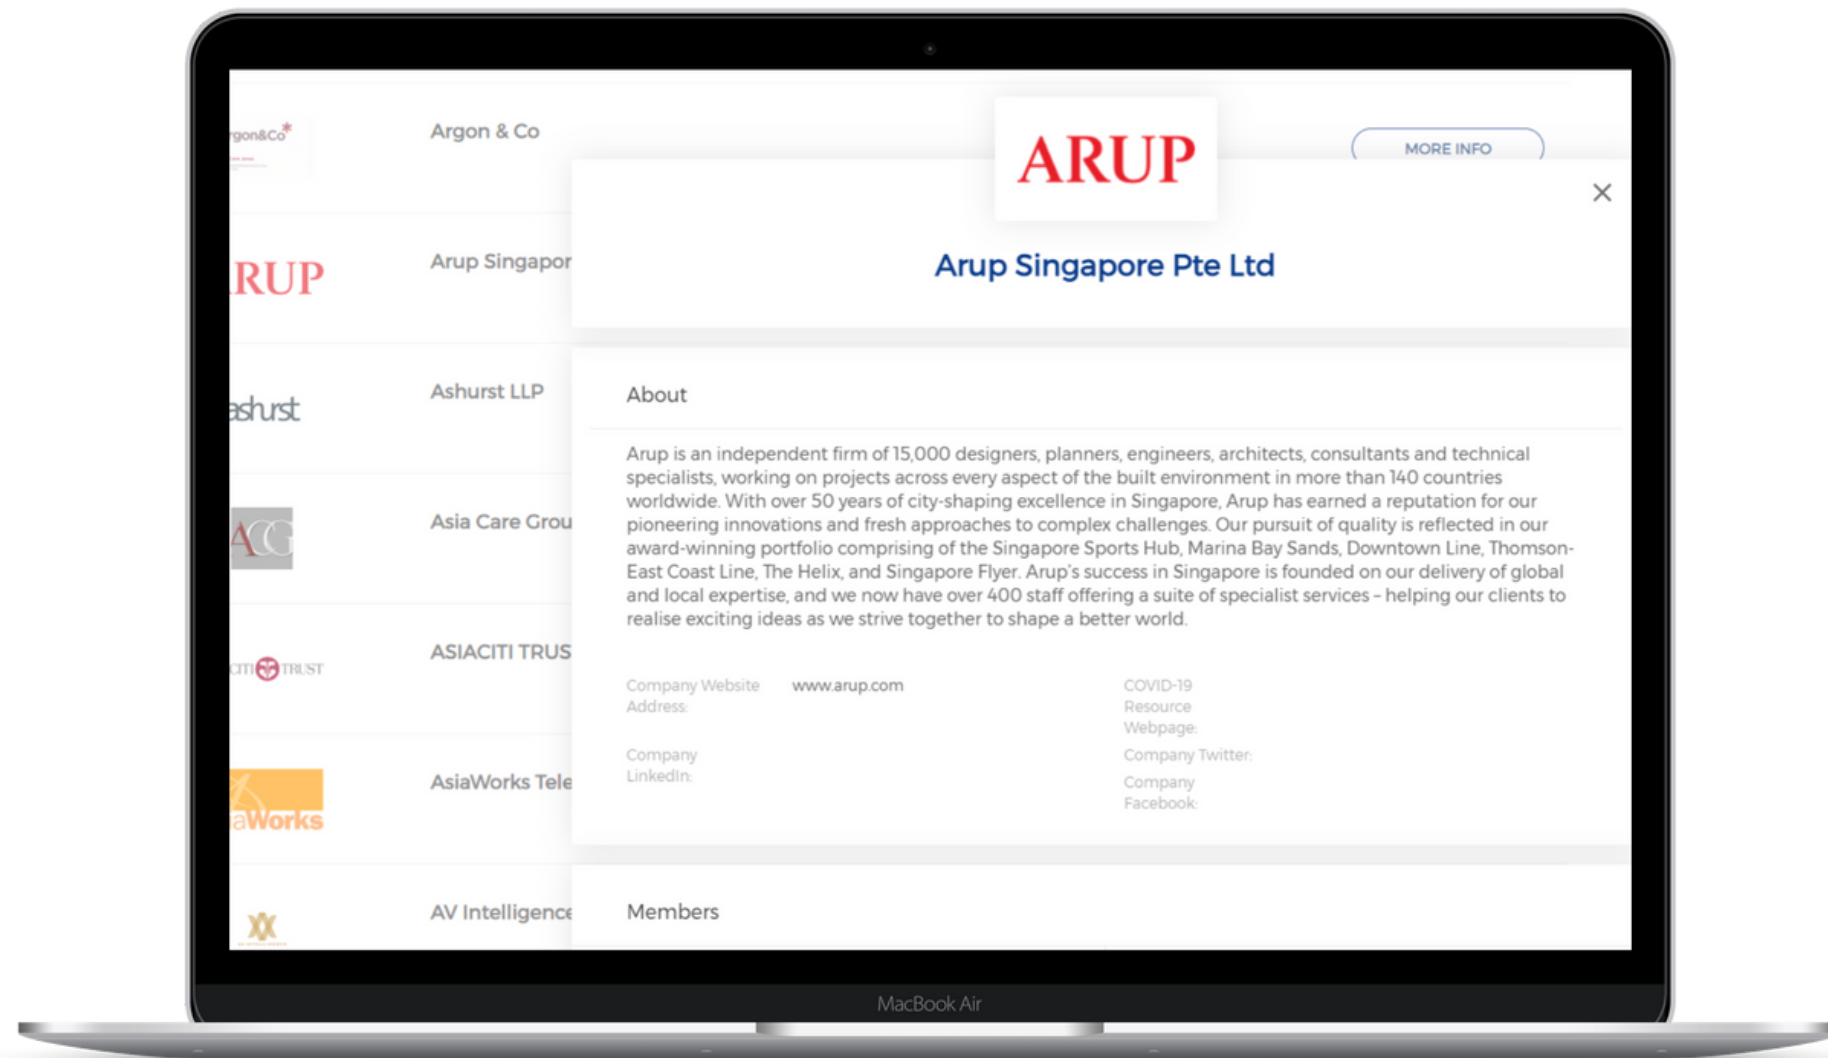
rgon&Co

Argon & Co

MORE INFO

ARUP

×

Arup Singapore Pte Ltd

RUP

Arup Singapor

ashurst

Ashurst LLP

About

Arup is an independent firm of 15,000 designers, planners, engineers, architects, consultants and technical specialists, working on projects across every aspect of the built environment in more than 140 countries worldwide. With over 50 years of city-shaping excellence in Singapore, Arup has earned a reputation for our pioneering innovations and fresh approaches to complex challenges. Our pursuit of quality is reflected in our award-winning portfolio comprising of the Singapore Sports Hub, Marina Bay Sands, Downtown Line, Thomson-East Coast Line, The Helix, and Singapore Flyer. Arup's success in Singapore is founded on our delivery of global and local expertise, and we now have over 400 staff offering a suite of specialist services – helping our clients to realise exciting ideas as we strive together to shape a better world.

ACG

Asia Care Grou

CITI TRUST

ASIACITI TRUS

Company Website Address: www.arup.com

COVID-19 Resource Webpage:

Company LinkedIn:

Company Twitter:

Company Facebook:

aWorks

AsiaWorks Tele

AV Intelligence

Members

MacBook Air